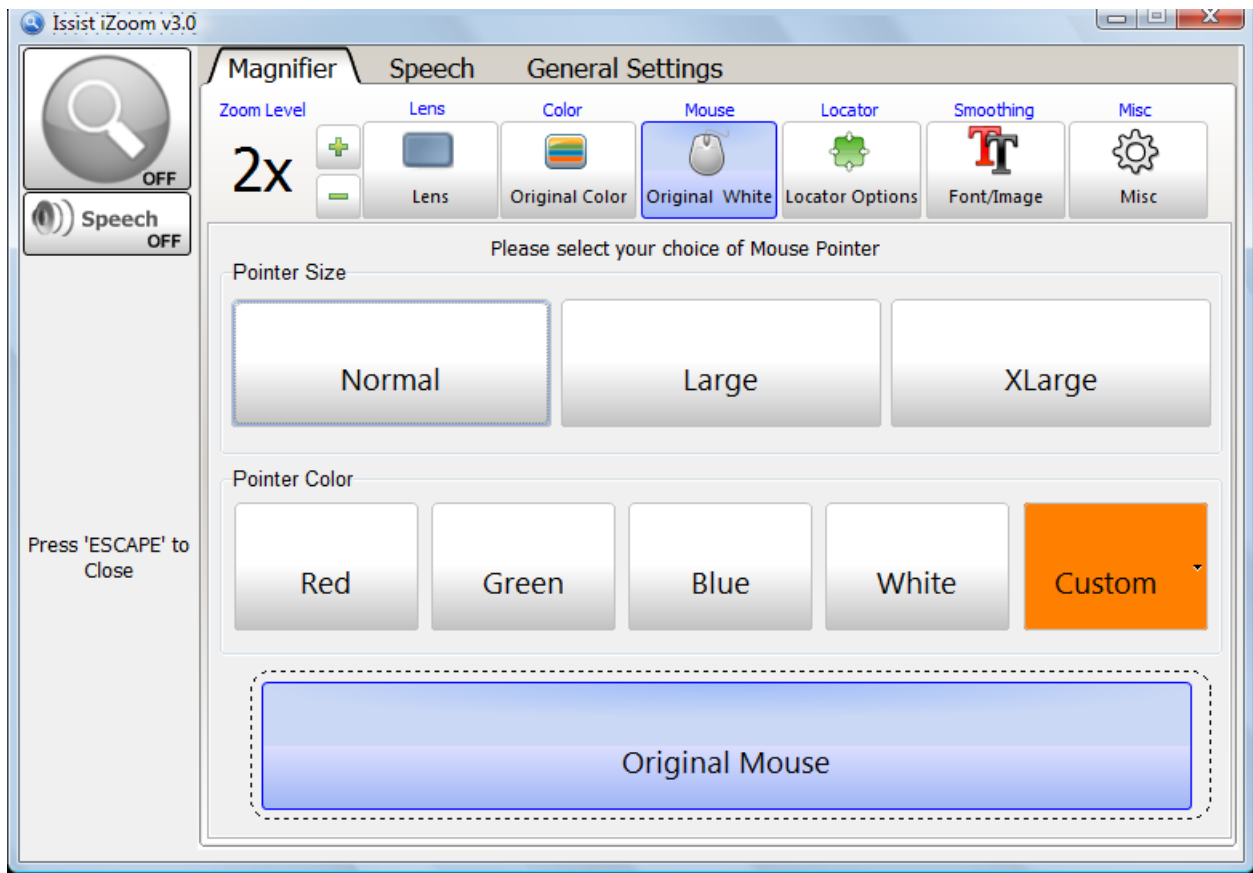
Issist iZoom v3.0

OFF

Speech
OFF

Press 'ESCAPE' to Close

Magnifier
Speech
General Settings

Zoom Level
2x
+
−

Lens
Lens

Color
Original Color

Mouse
Original White

Locator
Locator Options

Smoothing
Font/Image

Misc
Misc

Please select your choice of Mouse Pointer

Pointer Size

Normal
Large
XLarge

Pointer Color

Red
Green
Blue
White
Custom

Original Mouse